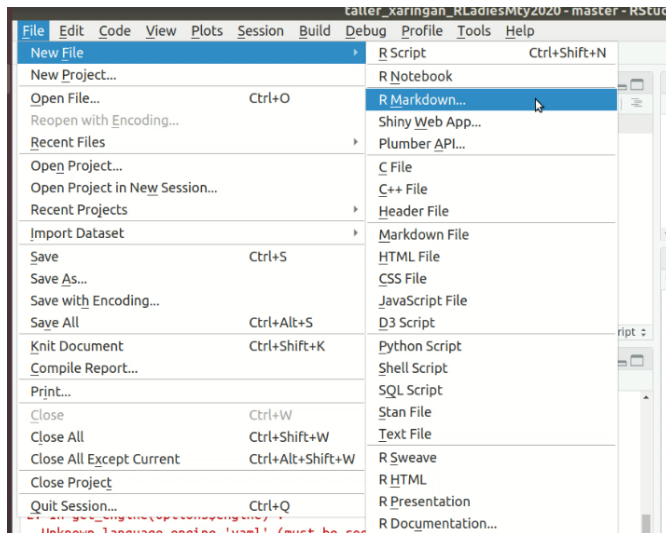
taller_xaringan_RLadiesMty2020 - master - RStud

File Edit Code View Plots Session Build Debug Profile Tools Help

New File
New Project...
Open File... Ctrl+O
Reopen with Encoding...
Recent Files
Open Project...
Open Project in New Session...
Recent Projects
Import Dataset
Save Ctrl+S
Save As...
Save with Encoding...
Save All Ctrl+Alt+S
Knit Document Ctrl+Shift+K
Compile Report...
Print...
Close Ctrl+W
Close All Ctrl+Shift+W
Close All Except Current Ctrl+Alt+Shift+W
Close Project
Quit Session... Ctrl+Q

R Script Ctrl+Shift+N
R Notebook
R Markdown...
Shiny Web App...
Plumber API...
C File
C++ File
Header File
Markdown File
HTML File
CSS File
JavaScript File
D3 Script
Python Script
Shell Script
SQL Script
Stan File
Text File
R Sweave
R HTML
R Presentation
R Documentation...

ript

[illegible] get_engine(options$engine) :
Unknown language engine 'yaml' (must be reg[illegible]